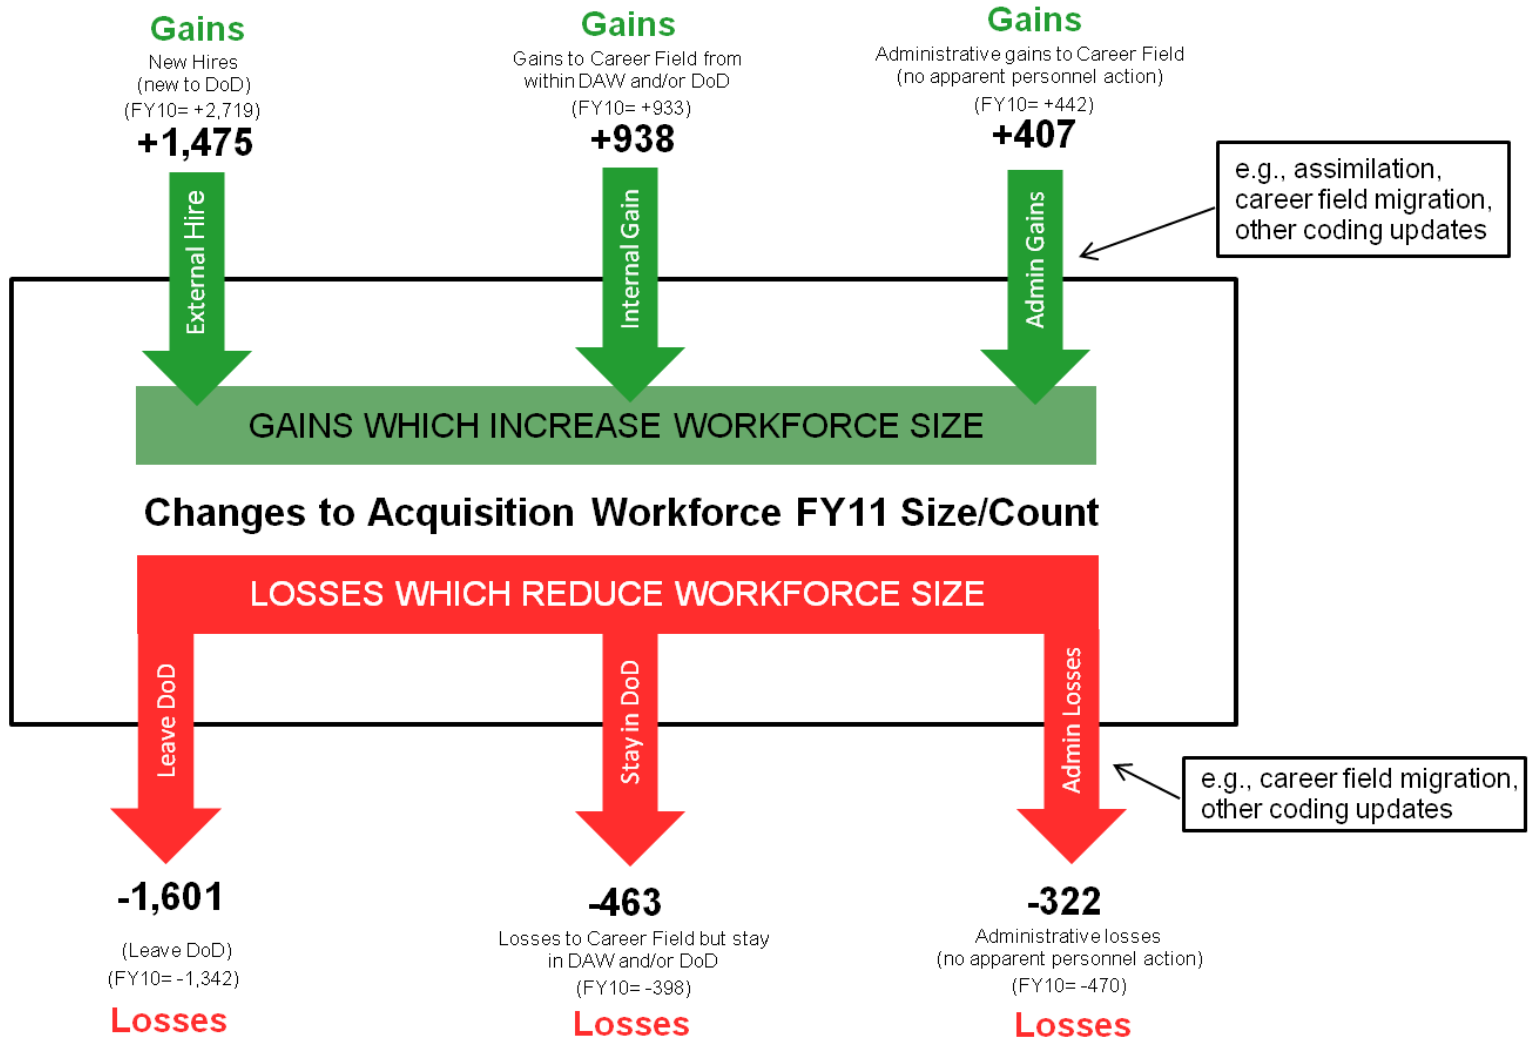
Gains
New Hires
(new to DoD)
(FY10= +2,719)
+1,475

Gains
Gains to Career Field from within DAW and/or DoD
(FY10= +933)
+938

Gains
Administrative gains to Career Field
(no apparent personnel action)
(FY10= +442)
+407

e.g., assimilation, career field migration, other coding updates

External Hire

Internal Gain

Admin Gains

GAINS WHICH INCREASE WORKFORCE SIZE

Changes to Acquisition Workforce FY11 Size/Count

LOSSES WHICH REDUCE WORKFORCE SIZE

Leave DoD

Stay in DoD

Admin Losses

e.g., career field migration, other coding updates

-1,601
(Leave DoD)
(FY10= -1,342)
Losses

-463
Losses to Career Field but stay in DAW and/or DoD
(FY10= -398)
Losses

-322
Administrative losses
(no apparent personnel action)
(FY10= -470)
Losses